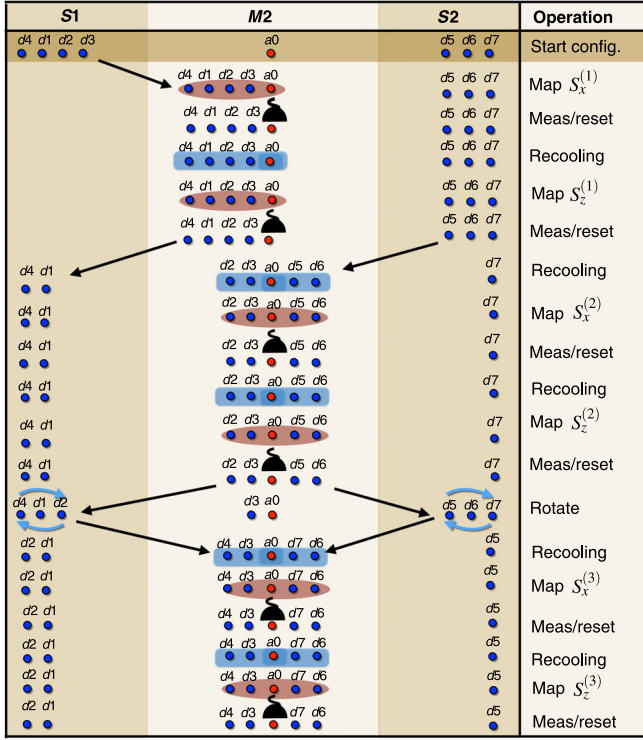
| S1 | M2 | S2 | Operation |
|---|---|---|---|
| d4 d1 d2 d3 | a0 | d5 d6 d7 | Start config. |
| | d4 d1 d2 d3 a0 | d5 d6 d7 | Map $S_x^{(1)}$ |
| | d4 d1 d2 d3 | d5 d6 d7 | Meas/reset |
| | d4 d1 d2 d3 a0 | d5 d6 d7 | Recooling |
| | d4 d1 d2 d3 a0 | d5 d6 d7 | Map $S_z^{(1)}$ |
| | d4 d1 d2 d3 | d5 d6 d7 | Meas/reset |
| d4 d1 | d2 d3 a0 d5 d6 | d7 | Recooling |
| d4 d1 | d2 d3 a0 d5 d6 | d7 | Map $S_x^{(2)}$ |
| d4 d1 | d2 d3 d5 d6 | d7 | Meas/reset |
| d4 d1 | d2 d3 a0 d5 d6 | d7 | Recooling |
| d4 d1 | d2 d3 a0 d5 d6 | d7 | Map $S_z^{(2)}$ |
| d4 d1 | d2 d3 d5 d6 | d7 | Meas/reset |
| d4 d1 d2 | d3 a0 | d5 d6 d7 | Rotate |
| d2 d1 | d4 d3 a0 d7 d6 | d5 | Recooling |
| d2 d1 | d4 d3 a0 d7 d6 | d5 | Map $S_x^{(3)}$ |
| d2 d1 | d4 d3 d7 d6 | d5 | Meas/reset |
| d2 d1 | d4 d3 a0 d7 d6 | d5 | Recooling |
| d2 d1 | d4 d3 a0 d7 d6 | d5 | Map $S_z^{(3)}$ |
| d2 d1 | d4 d3 d7 d6 | d5 | Meas/reset |